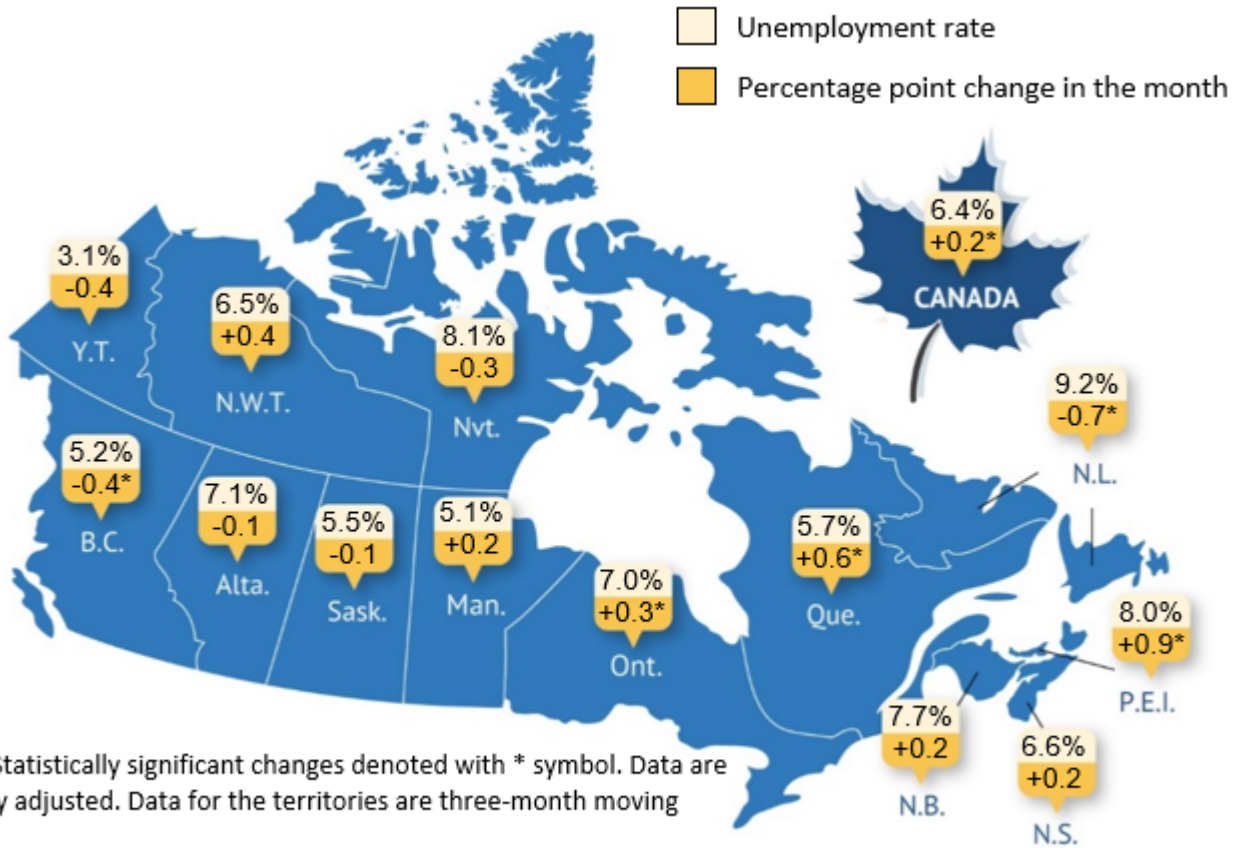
Unemployment rate

Percentage point change in the month

6.4%
+0.2*
CANADA

3.1%
-0.4
Y.T.

6.5%
+0.4
N.W.T.

8.1%
-0.3
Nvt.

9.2%
-0.7*
N.L.

5.2%
-0.4*
B.C.

7.1%
-0.1
Alta.

5.5%
-0.1
Sask.

5.1%
+0.2
Man.

7.0%
+0.3*
Ont.

5.7%
+0.6*
Que.

8.0%
+0.9*
P.E.I.

7.7%
+0.2
N.B.

6.6%
+0.2
N.S.

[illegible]Statistically significant changes denoted with * symbol. Data are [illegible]y adjusted. Data for the territories are three-month moving